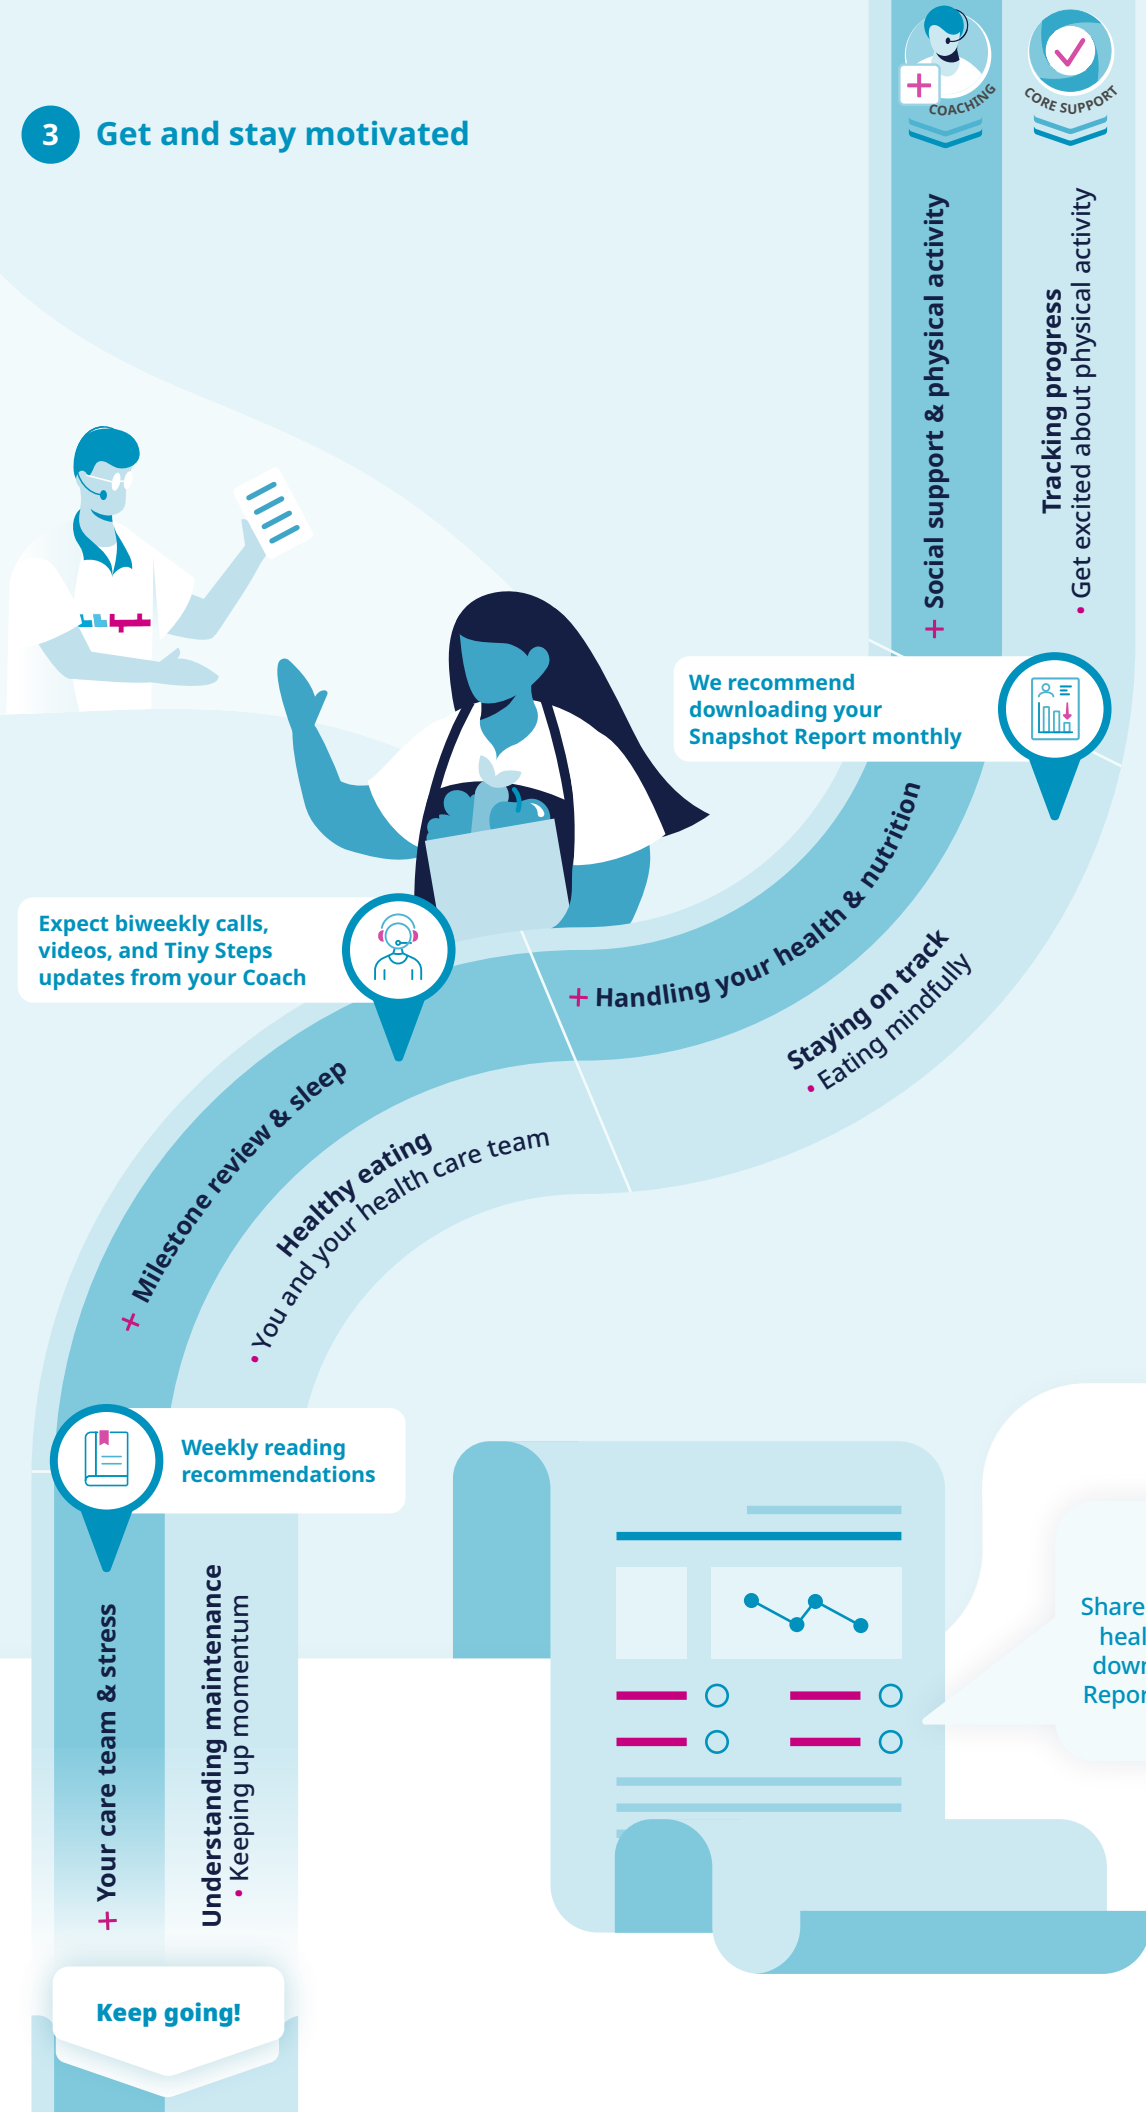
3 Get and stay motivated

COACHING

CORE SUPPORT

+ Social support & physical activity

Tracking progress
• Get excited about physical activity

We recommend downloading your Snapshot Report monthly

Expect biweekly calls, videos, and Tiny Steps updates from your Coach

+ Handling your health & nutrition

Staying on track
• Eating mindfully

+ Milestone review & sleep

Healthy eating
• You and your health care team

Weekly reading recommendations

+ Your care team & stress

Understanding maintenance
• Keeping up momentum

Keep going!

Share
heal
dow
Repo